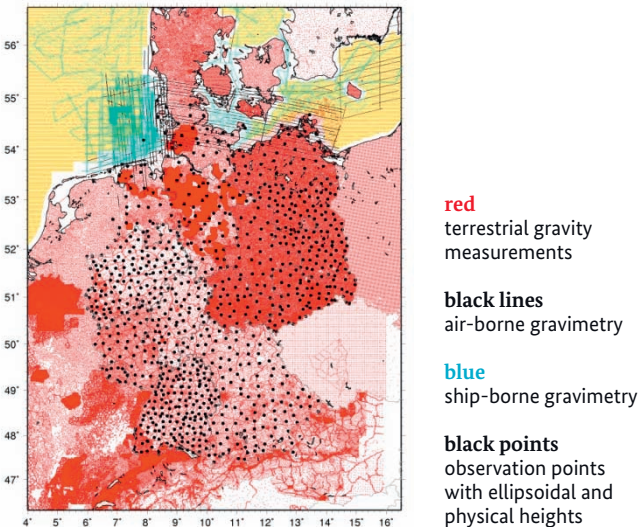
56°
55°
54°
53°
52°
51°
50°
49°
48°
47°
4° 5° 6° 7° 8° 9° 10° 11° 12° 13° 14° 15° 16°

**red**
terrestrial gravity measurements

**black lines**
air-borne gravimetry

**blue**
ship-borne gravimetry

**black points**
observation points with ellipsoidal and physical heights